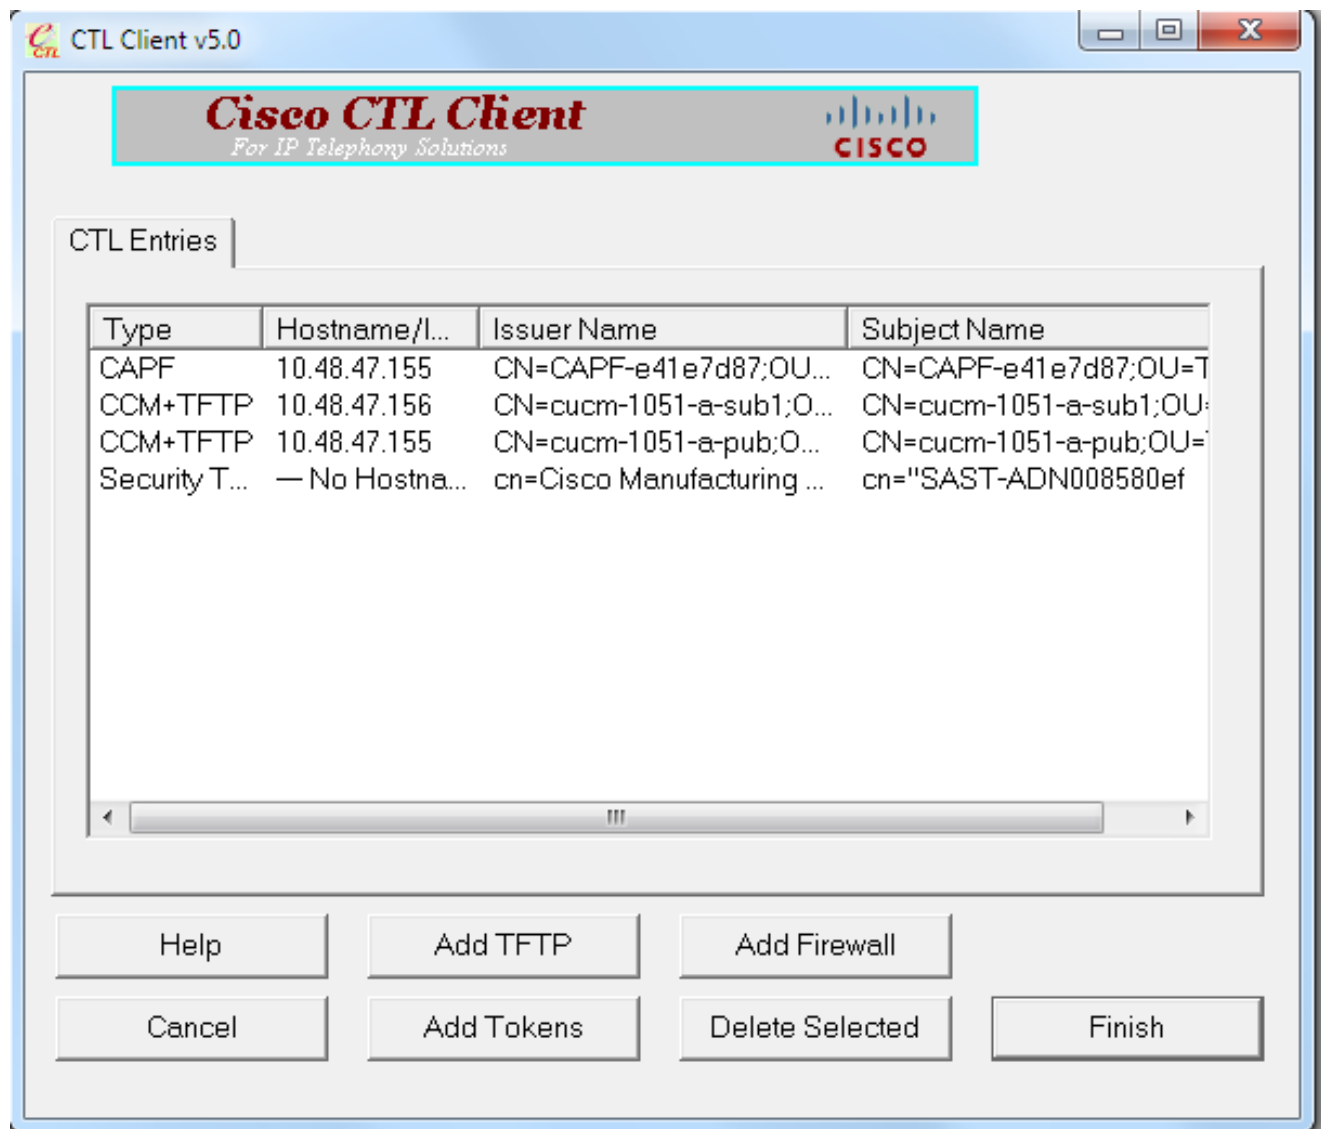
CTL Client v5.0

Cisco CTL Client
For IP Telephony Solutions

cisco

CTL Entries

| Type | Hostname/I... | Issuer Name | Subject Name |
|---|---|---|---|
| CAPF | 10.48.47.155 | CN=CAPF-e41e7d87;OU... | CN=CAPF-e41e7d87;OU=T |
| CCM+TFTP | 10.48.47.156 | CN=cucm-1051-a-sub1;O... | CN=cucm-1051-a-sub1;OU |
| CCM+TFTP | 10.48.47.155 | CN=cucm-1051-a-pub;O... | CN=cucm-1051-a-pub;OU= |
| Security T... | — No Hostna... | cn=Cisco Manufacturing ... | cn="SAST-ADN008580ef |

Help
Add TFTP
Add Firewall
Cancel
Add Tokens
Delete Selected
Finish